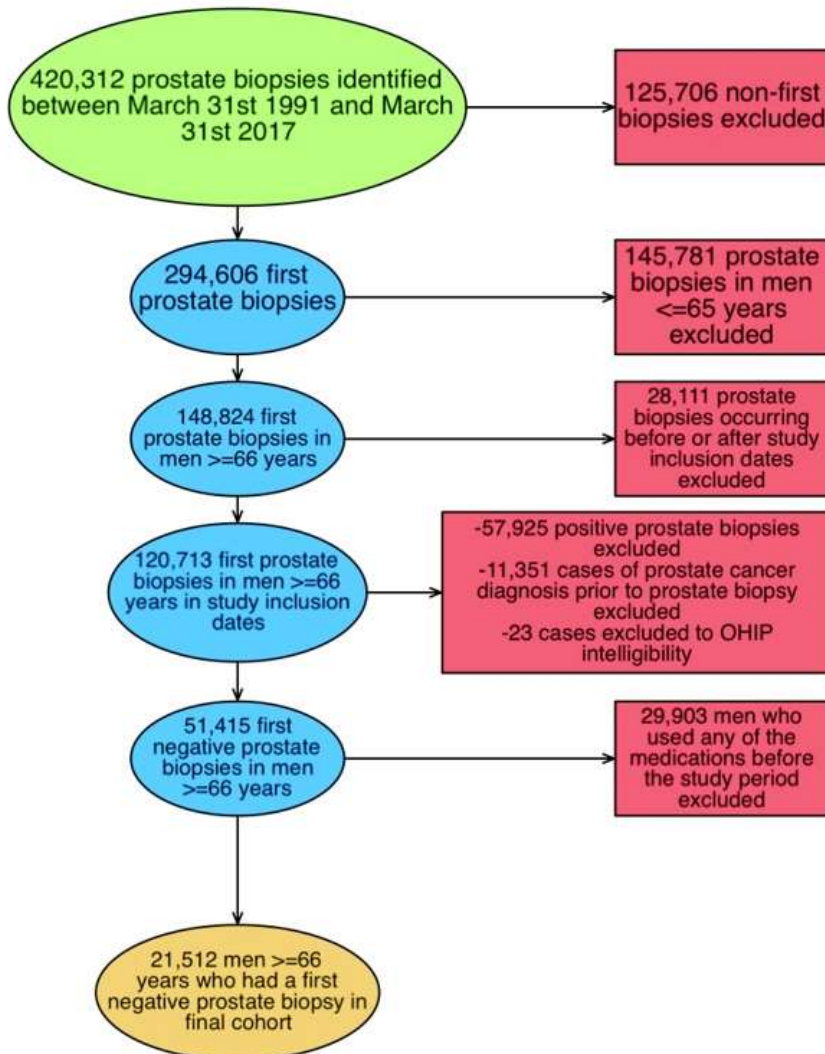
420,312 prostate biopsies identified between March 31st 1991 and March 31st 2017

125,706 non-first biopsies excluded

294,606 first prostate biopsies

145,781 prostate biopsies in men <=65 years excluded

148,824 first prostate biopsies in men >=66 years

28,111 prostate biopsies occurring before or after study inclusion dates excluded

120,713 first prostate biopsies in men >=66 years in study inclusion dates

-57,925 positive prostate biopsies excluded
-11,351 cases of prostate cancer diagnosis prior to prostate biopsy excluded
-23 cases excluded to OHIP intelligibility

51,415 first negative prostate biopsies in men >=66 years

29,903 men who used any of the medications before the study period excluded

21,512 men >=66 years who had a first negative prostate biopsy in final cohort